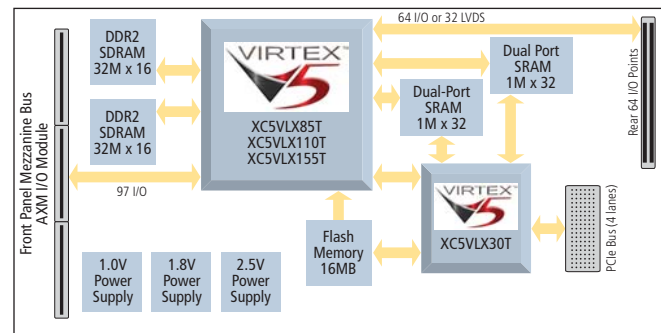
Front Panel Mezzanine Bus
AXM I/O Module

DDR2
SDRAM
32M x 16

DDR2
SDRAM
32M x 16

97 I/O

VIRTEX 5

XC5VLX85T
XC5VLX110T
XC5VLX155T

64 I/O or 32 LVDS

Dual Port
SRAM
1M x 32

Dual-Port
SRAM
1M x 32

Rear 64 I/O Points

VIRTEX 5

XC5VLX30T

PCIe Bus (4 lanes)

Flash
Memory
16MB

1.0V
Power
Supply

1.8V
Power
Supply

2.5V
Power
Supply